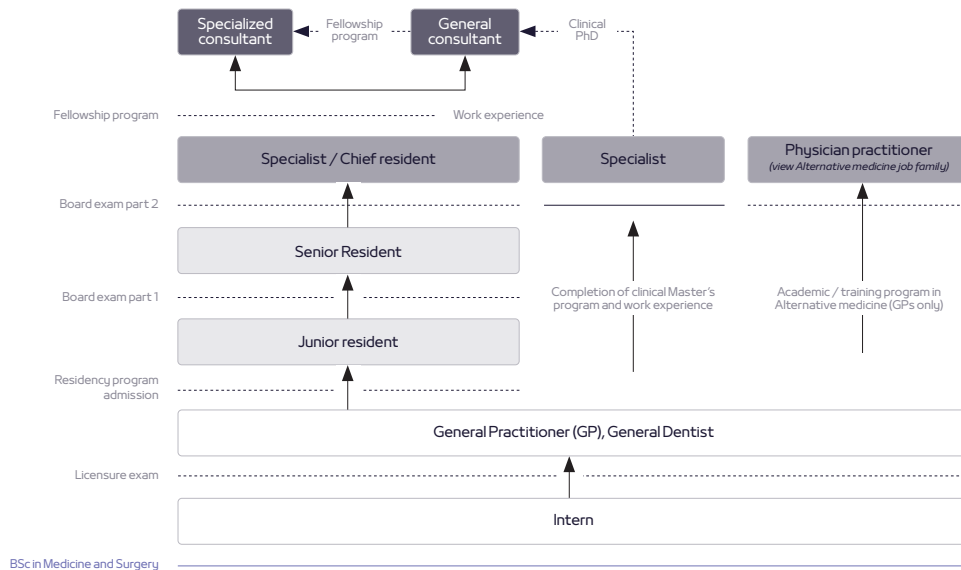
Specialized consultant

Fellowship program

General consultant

Clinical PhD

Fellowship program

Work experience

Specialist / Chief resident

Specialist

Physician practitioner
*(view Alternative medicine job family)*

Board exam part 2

Senior Resident

Completion of clinical Master's program and work experience

Academic / training program in Alternative medicine (GPs only)

Board exam part 1

Junior resident

Residency program admission

General Practitioner (GP), General Dentist

Licensure exam

Intern

BSc in Medicine and Surgery